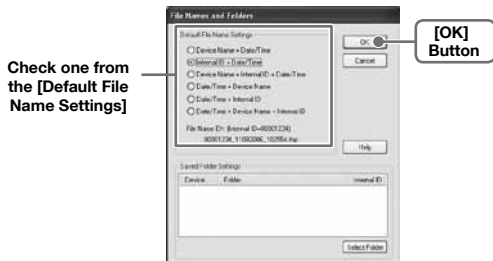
File Names and Folders

Check one from the [Default File Name Settings]

Default File Name Settings

Device Name + Date/Time

Internal ID + Date/Time

Device Name + Internal ID + Date/Time

Date/Time + Device Name

Date/Time + Internal ID

Date/Time + Device Name + Internal ID

File Name EX: (Internal ID=80301234)

80301234_11092006_102554.trip

OK

Cancel

[OK] Button

Help

Saved Folder Settings

| Device | Folder | Internal ID |
|---|---|---|

Select Folder